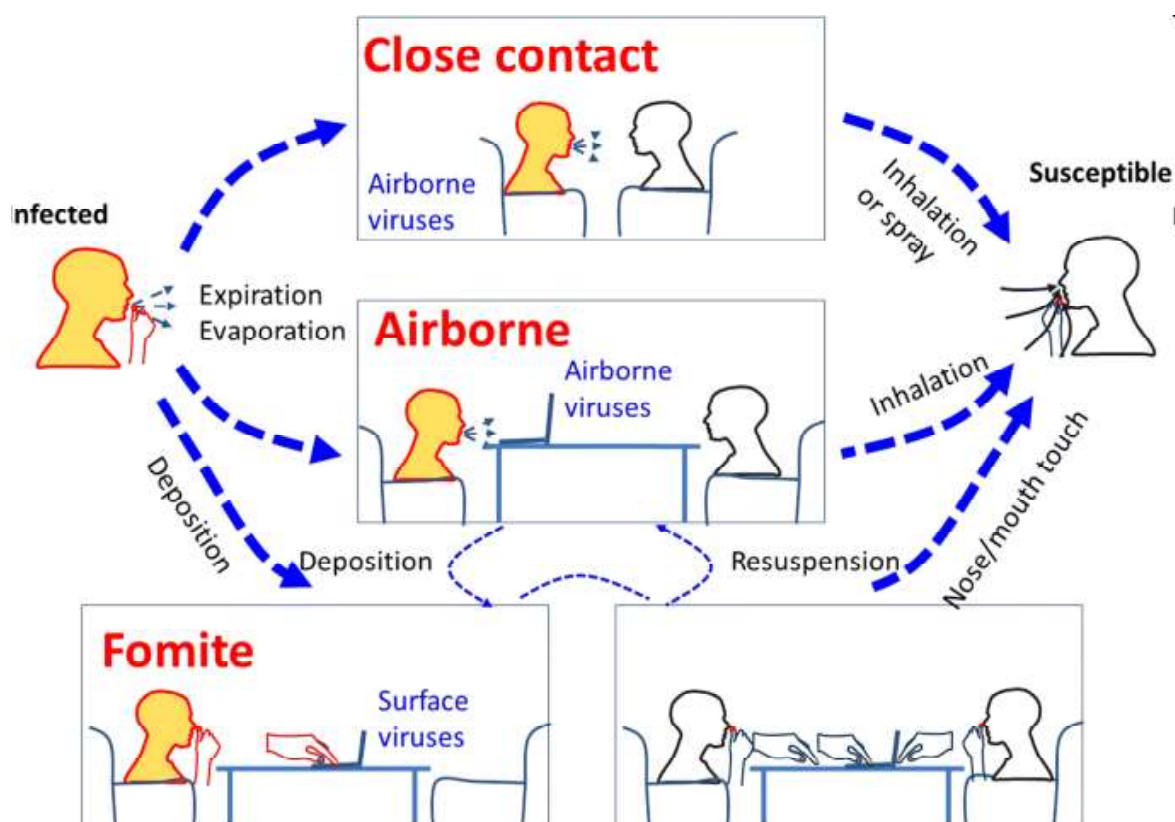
Close contact

Airborne viruses

Infected

Expiration
Evaporation

Inhalation or spray

Susceptible

Airborne

Airborne viruses

Inhalation

Deposition

Deposition

Resuspension

Nose/mouth touch

Fomite

Surface viruses